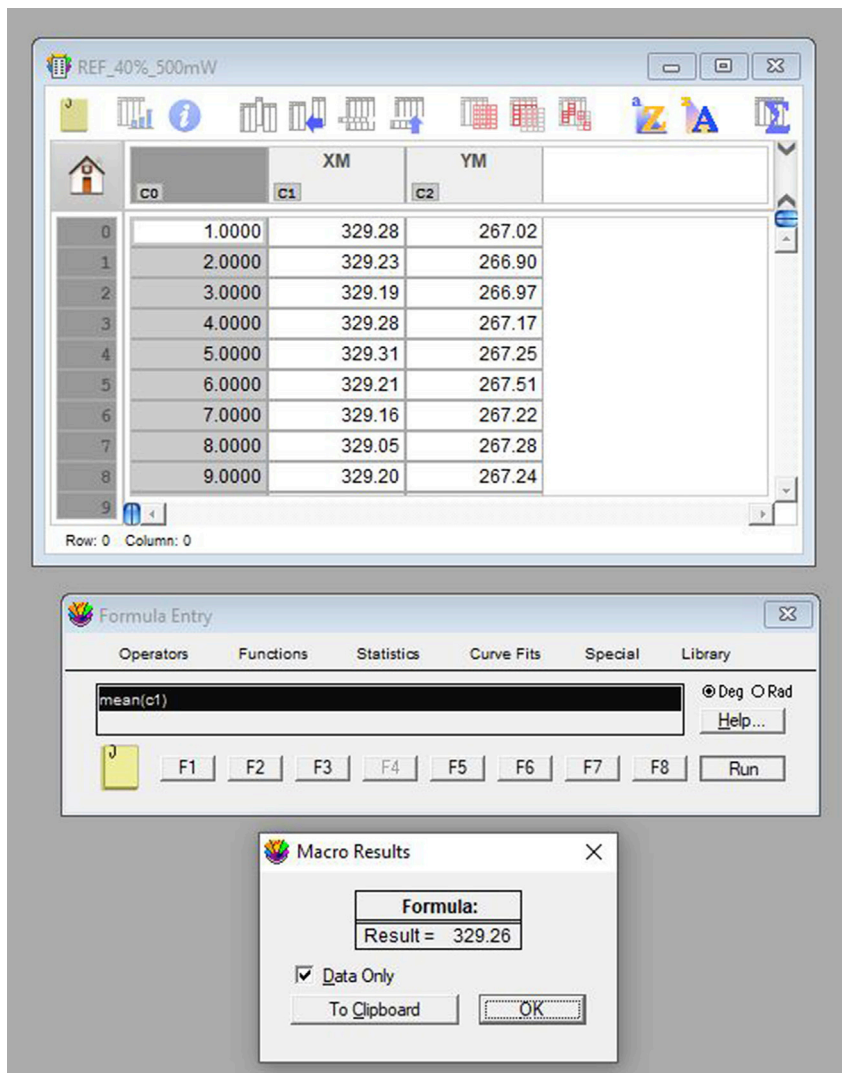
REF_40%_500mW

| | C0 | XM C1 | YM C2 |
|---|---|---|---|
| 0 | 1.0000 | 329.28 | 267.02 |
| 1 | 2.0000 | 329.23 | 266.90 |
| 2 | 3.0000 | 329.19 | 266.97 |
| 3 | 4.0000 | 329.28 | 267.17 |
| 4 | 5.0000 | 329.31 | 267.25 |
| 5 | 6.0000 | 329.21 | 267.51 |
| 6 | 7.0000 | 329.16 | 267.22 |
| 7 | 8.0000 | 329.05 | 267.28 |
| 8 | 9.0000 | 329.20 | 267.24 |
| 9 | | | |

Row: 0 Column: 0

Formula Entry

Operators Functions Statistics Curve Fits Special Library

mean(c1)

Deg Rad

Help...

F1 F2 F3 F4 F5 F6 F7 F8 Run

Macro Results

Formula:
Result = 329.26

Data Only

To Clipboard OK